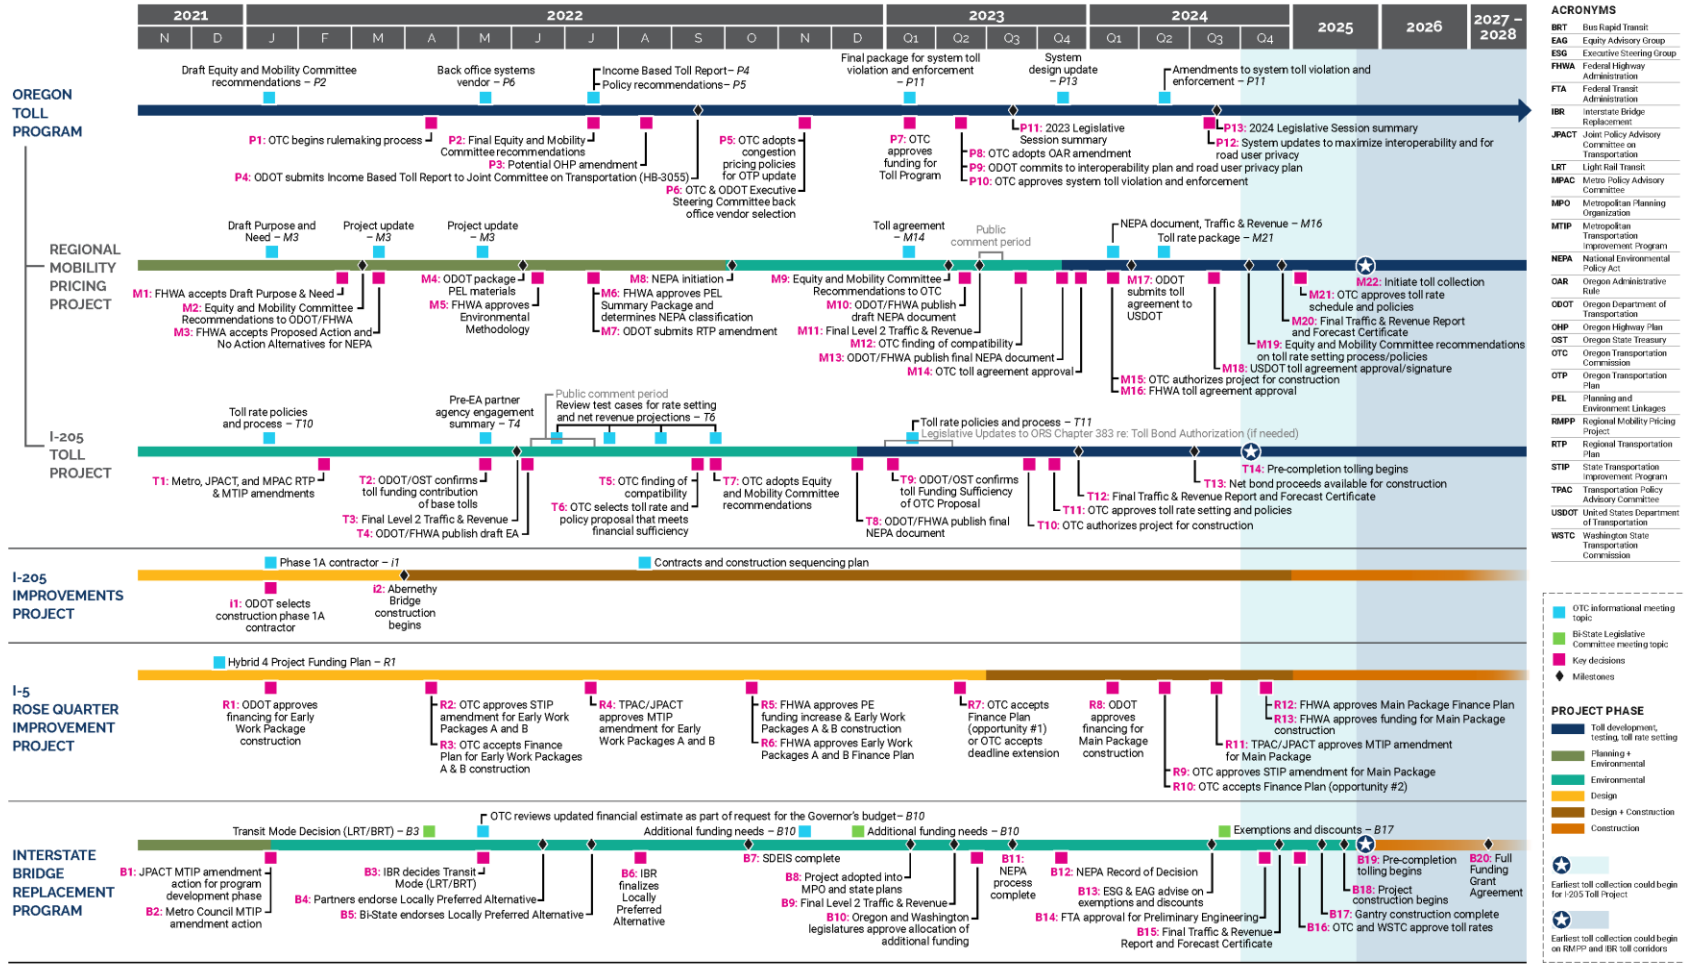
2021 | 2022 | 2023 | 2024 | 2025 | 2026 | 2027 – 2028
N D J F M A M J J A S O N D Q1 Q2 Q3 Q4 Q1 Q2 Q3 Q4

OREGON TOLL PROGRAM

Draft Equity and Mobility Committee recommendations – P2
Back office systems vendor – P6
Income Based Toll Report – P4
Policy recommendations – P5
Final package for system toll violation and enforcement – P11
System design update – P13
Amendments to system toll violation and enforcement – P11

P1: OTC begins rulemaking process
P2: Final Equity and Mobility Committee recommendations
P3: Potential OHP amendment
P4: ODOT submits Income Based Toll Report to Joint Committee on Transportation (HB-3055)
P5: OTC adopts congestion pricing policies for OTP update
P6: OTC & ODOT Executive Steering Committee back office vendor selection
P7: OTC approves funding for Toll Program
P8: OTC adopts OAR amendment
P9: ODOT commits to interoperability plan and road user privacy plan
P10: OTC approves system toll violation and enforcement
P11: 2023 Legislative Session summary
P12: System updates to maximize interoperability and for road user privacy
P13: 2024 Legislative Session summary

REGIONAL MOBILITY PRICING PROJECT

Draft Purpose and Need – M3
Project update – M3
Project update – M3
Toll agreement – M14
Public comment period
NEPA document, Traffic & Revenue – M16
Toll rate package – M21

M1: FHWA accepts Draft Purpose & Need
M2: Equity and Mobility Committee Recommendations to ODOT/FHWA
M3: FHWA accepts Proposed Action and No Action Alternatives for NEPA
M4: ODOT package PEL materials
M5: FHWA approves Environmental Methodology
M6: FHWA approves PEL Summary Package and determines NEPA classification
M7: ODOT submits RTP amendment
M8: NEPA initiation
M9: Equity and Mobility Committee Recommendations to OTC
M10: ODOT/FHWA publish draft NEPA document
M11: Final Level 2 Traffic & Revenue
M12: OTC finding of compatibility
M13: ODOT/FHWA publish final NEPA document
M14: OTC toll agreement approval
M15: OTC authorizes project for construction
M16: FHWA toll agreement approval
M17: ODOT submits toll agreement to USDOT
M18: USDOT toll agreement approval/signature
M19: Equity and Mobility Committee recommendations on toll rate setting process/policies
M20: Final Traffic & Revenue Report and Forecast Certificate
M21: OTC approves toll rate schedule and policies
M22: Initiate toll collection

I-205 TOLL PROJECT

Toll rate policies and process – T10
Pre-EA partner agency engagement summary – T4
Public comment period
Review test cases for rate setting and net revenue projections – T6
Toll rate policies and process – T11
Legislative Updates to ORS Chapter 383 re: Toll Bond Authorization (if needed)

T1: Metro, JPACT, and MPAC RTP & MTIP amendments
T2: ODOT/OST confirms toll funding contribution of base tolls
T3: Final Level 2 Traffic & Revenue
T4: ODOT/FHWA publish draft EA
T5: OTC finding of compatibility
T6: OTC selects toll rate and policy proposal that meets financial sufficiency
T7: OTC adopts Equity and Mobility Committee recommendations
T8: ODOT/FHWA publish final NEPA document
T9: ODOT/OST confirms toll Funding Sufficiency of OTC Proposal
T10: OTC authorizes project for construction
T11: OTC approves toll rate setting and policies
T12: Final Traffic & Revenue Report and Forecast Certificate
T13: Net bond proceeds available for construction
T14: Pre-completion tolling begins

I-205 IMPROVEMENTS PROJECT

Phase 1A contractor – i1
Contracts and construction sequencing plan
i1: ODOT selects construction phase 1A contractor
i2: Abernethy Bridge construction begins

I-5 ROSE QUARTER IMPROVEMENT PROJECT

Hybrid 4 Project Funding Plan – R1
R1: ODOT approves financing for Early Work Package construction
R2: OTC approves STIP amendment for Early Work Packages A and B
R3: OTC accepts Finance Plan for Early Work Packages A & B construction
R4: TPAC/JPACT approves MTIP amendment for Early Work Packages A and B
R5: FHWA approves PE funding increase & Early Work Packages A & B construction
R6: FHWA approves Early Work Packages A and B Finance Plan
R7: OTC accepts Finance Plan (opportunity #1) or OTC accepts deadline extension
R8: ODOT approves financing for Main Package construction
R9: OTC approves STIP amendment for Main Package
R10: OTC accepts Finance Plan (opportunity #2)
R11: TPAC/JPACT approves MTIP amendment for Main Package
R12: FHWA approves Main Package Finance Plan
R13: FHWA approves funding for Main Package construction

INTERSTATE BRIDGE REPLACEMENT PROGRAM

Transit Mode Decision (LRT/BRT) – B3
OTC reviews updated financial estimate as part of request for the Governor's budget – B10
Additional funding needs – B10
Additional funding needs – B10
Exemptions and discounts – B17

B1: JPACT MTIP amendment action for program development phase
B2: Metro Council MTIP amendment action
B3: IBR decides Transit Mode (LRT/BRT)
B4: Partners endorse Locally Preferred Alternative
B5: Bi-State endorses Locally Preferred Alternative
B6: IBR finalizes Locally Preferred Alternative
B7: SDEIS complete
B8: Project adopted into MPO and state plans
B9: Final Level 2 Traffic & Revenue
B10: Oregon and Washington legislatures approve allocation of additional funding
B11: NEPA process complete
B12: NEPA Record of Decision
B13: ESG & EAG advise on exemptions and discounts
B14: FTA approval for Preliminary Engineering
B15: Final Traffic & Revenue Report and Forecast Certificate
B16: OTC and WSTC approve toll rates
B17: Gantry construction complete
B18: Project construction begins
B19: Pre-completion tolling begins
B20: Full Funding Grant Agreement

ACRONYMS
BRT Bus Rapid Transit
EAG Equity Advisory Group
ESG Executive Steering Group
FHWA Federal Highway Administration
FTA Federal Transit Administration
IBR Interstate Bridge Replacement
JPACT Joint Policy Advisory Committee on Transportation
LRT Light Rail Transit
MPAC Metro Policy Advisory Committee
MPO Metropolitan Planning Organization
MTIP Metropolitan Transportation Improvement Program
NEPA National Environmental Policy Act
OAR Oregon Administrative Rule
ODOT Oregon Department of Transportation
OHP Oregon Highway Plan
OST Oregon State Treasury
OTC Oregon Transportation Commission
OTP Oregon Transportation Plan
PEL Planning and Environment Linkages
RMPP Regional Mobility Pricing Project
RTP Regional Transportation Plan
STIP State Transportation Improvement Program
TPAC Transportation Policy Advisory Committee
USDOT United States Department of Transportation
WSTC Washington State Transportation Commission

OTC informational meeting topic
Bi-State Legislative Committee meeting topic
Key decisions
Milestones

PROJECT PHASE
Toll development, testing, toll rate setting
Planning + Environmental
Environmental
Design
Design + Construction
Construction

Earliest toll collection could begin for I-205 Toll Project
Earliest toll collection could begin on RMPP and IBR toll corridors